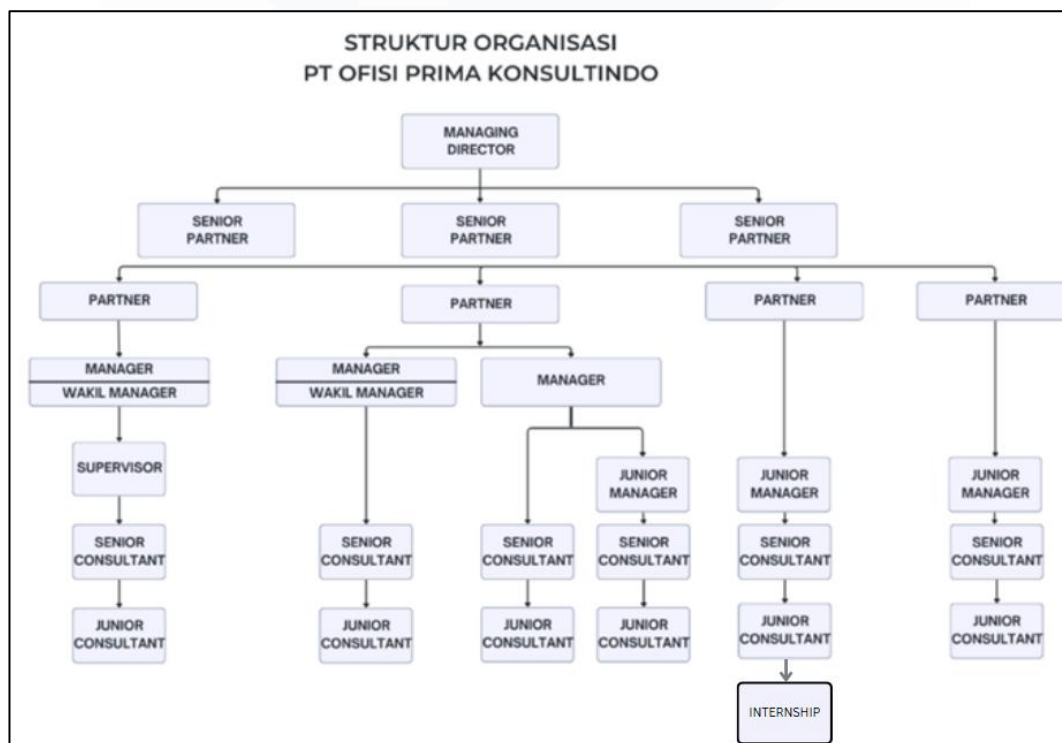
STRUKTUR ORGANISASI
PT OFISI PRIMA KONSULTINDO

MANAGING DIRECTOR

SENIOR PARTNER

SENIOR PARTNER

SENIOR PARTNER

PARTNER

MANAGER
WAKIL MANAGER

SUPERVISOR

SENIOR CONSULTANT

JUNIOR CONSULTANT

PARTNER

MANAGER
WAKIL MANAGER

SENIOR CONSULTANT

JUNIOR CONSULTANT

MANAGER

SENIOR CONSULTANT

JUNIOR CONSULTANT

JUNIOR MANAGER

SENIOR CONSULTANT

JUNIOR CONSULTANT

PARTNER

JUNIOR MANAGER

SENIOR CONSULTANT

JUNIOR CONSULTANT

INTERNSHIP

PARTNER

JUNIOR MANAGER

SENIOR CONSULTANT

JUNIOR CONSULTANT